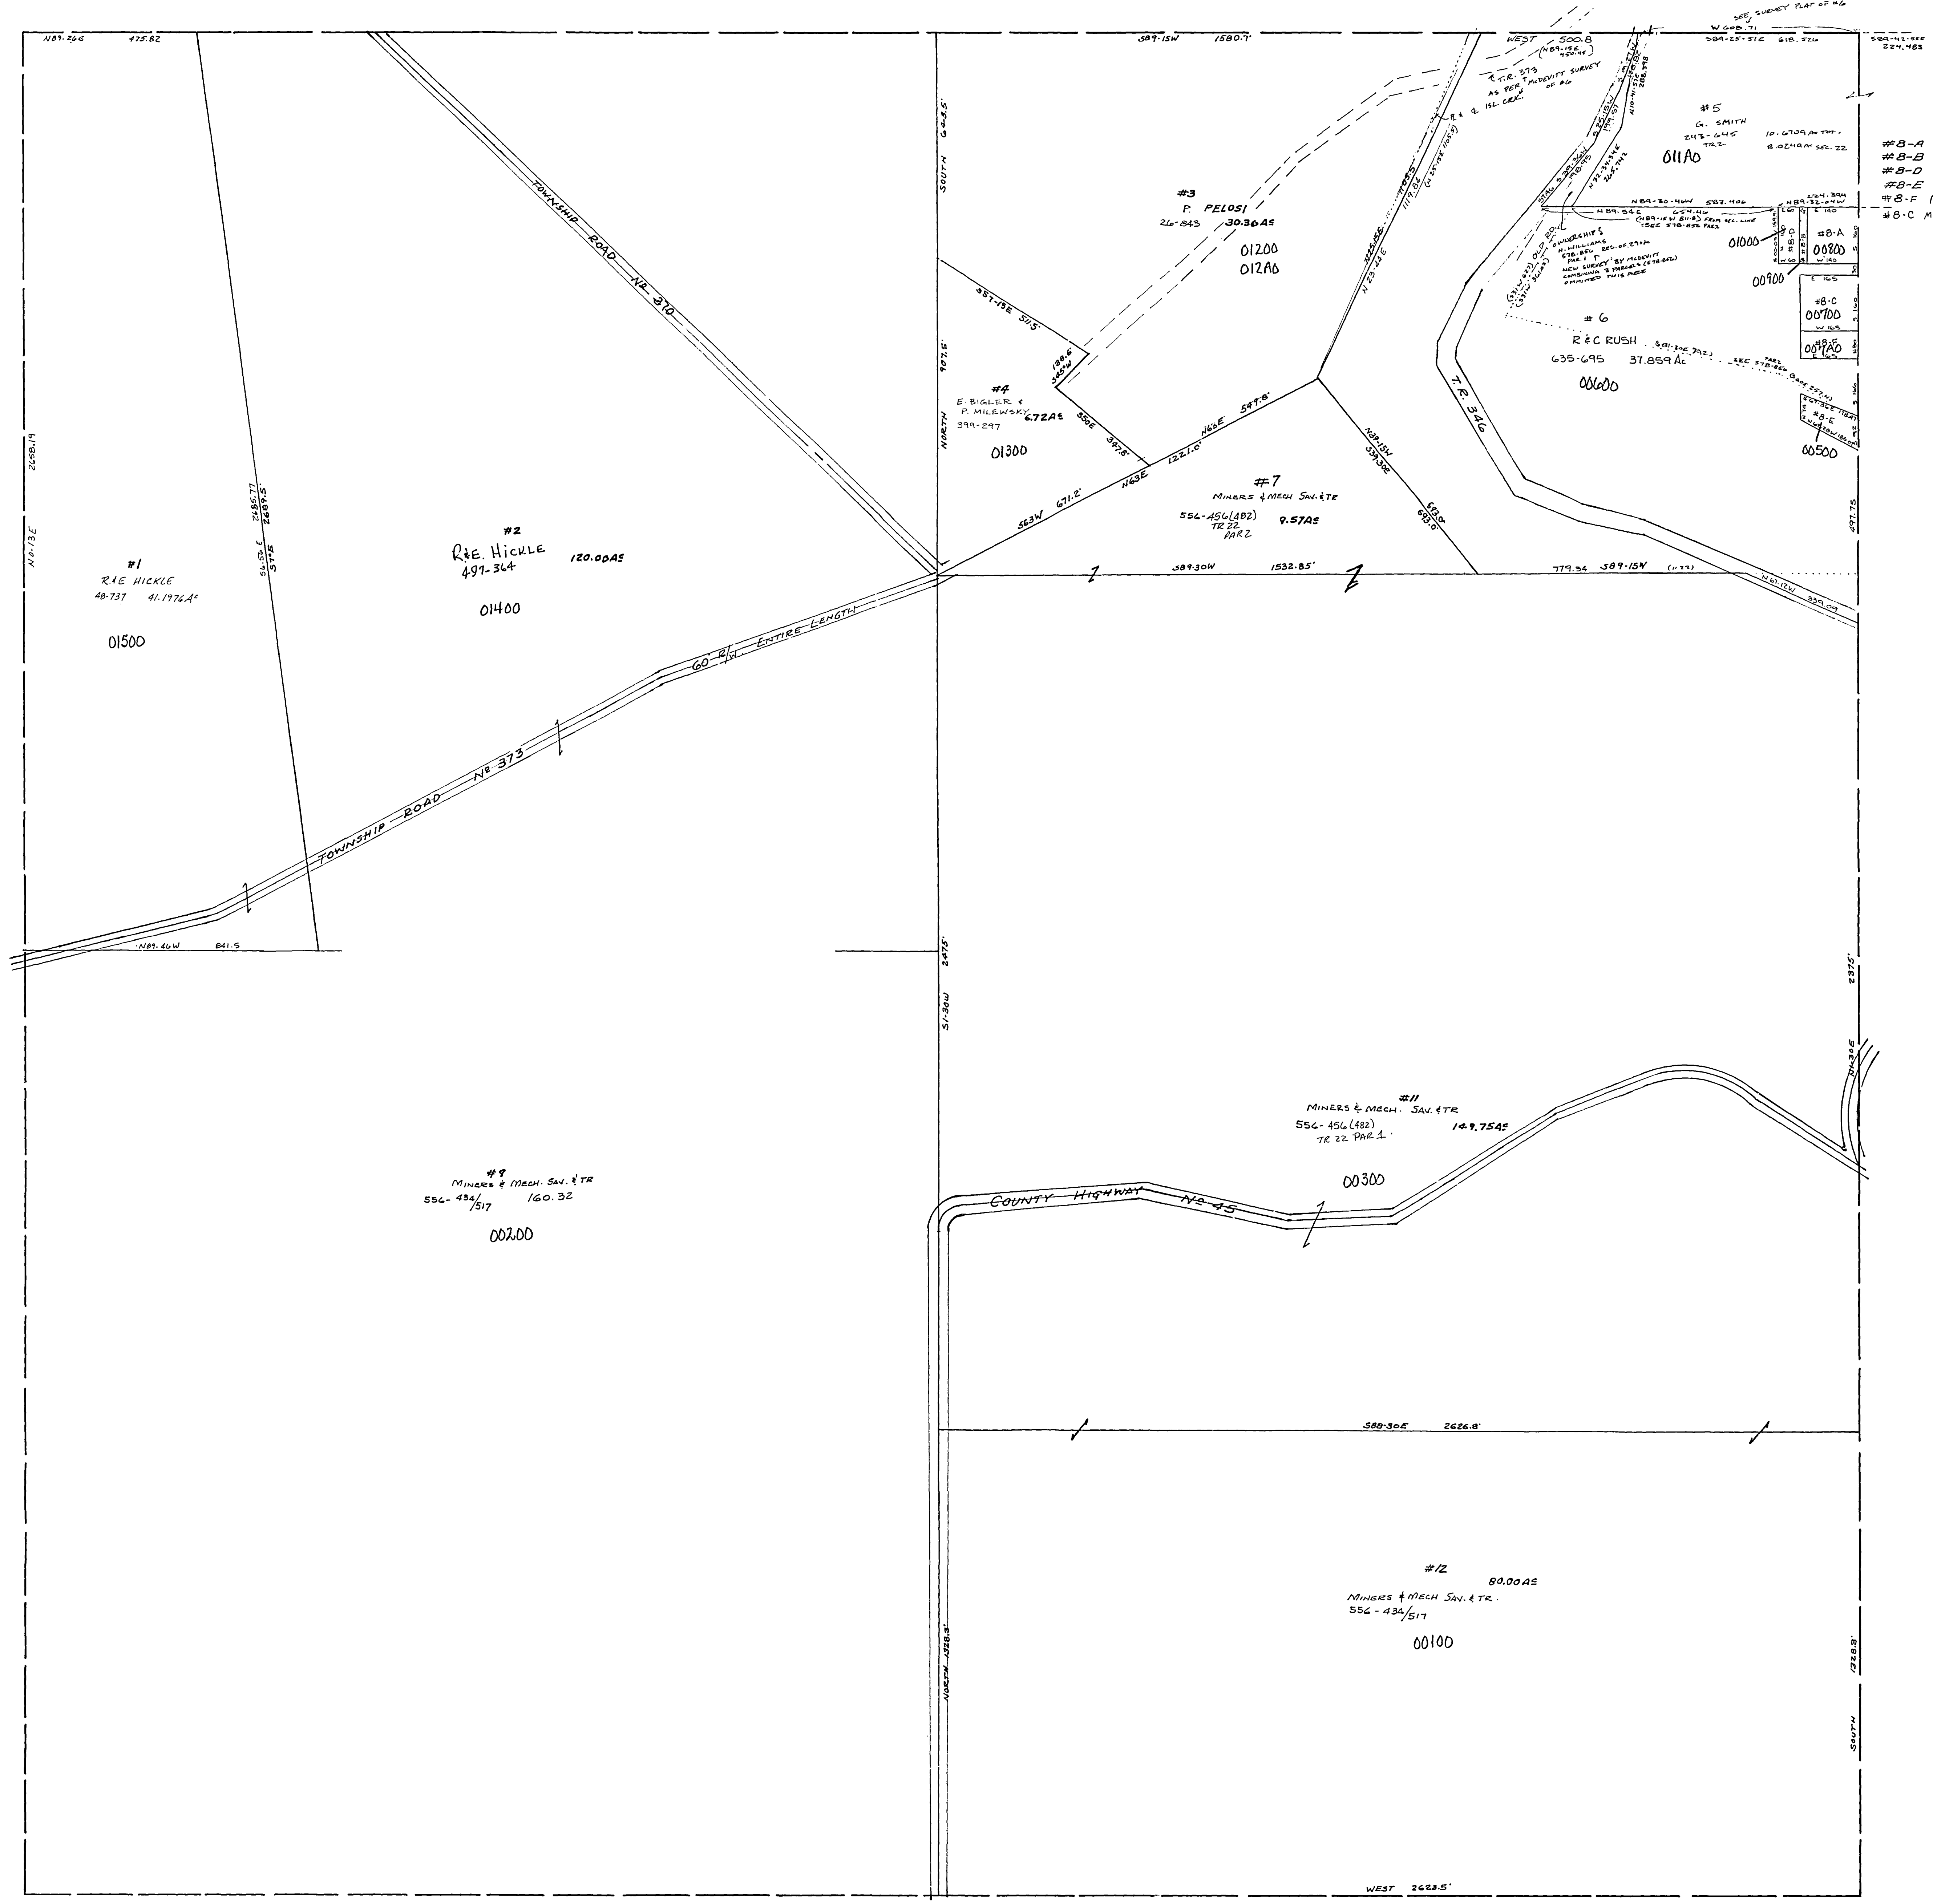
N89·24E 475.82

S89·15W 1580.7'

WEST 500.8
(N89·15E 450.9E)

SEE SURVEY PLAT OF #6
W 608.71

S89·25·51E 618.526

S89·42·55E 224.483

T.R. 373
AS PER McDEVITT SURVEY OF #6

R & ISL. CRK.

#5
G. SMITH
243-645
TR2
10.6709 Ac TOT.
8.0249 Ac SEC. 22
011A0

#8-A
#8-B
#8-D
#8-E
#8-F
#8-C M

SOUTH 603.5'

#3
P. PELOSI
26-843 30.36A±
01200
012A0

N 23·44 E

N89·30·46W 582.406
N89·54E
N89·32·04W

OWNERSHIPS
H. WILLIAMS
NEW SURVEY BY McDEVITT
COMBINING 3 PARCELS
OMMITTED THIS AREA

01000
#8·A
00800
00900
#8·C
00700
#8·F
007A0
00500

S57·45E 511.5'

#6
R & C RUSH
635-695 37.859 Ac
00600

T.R. 346

NORTH 907.5'

#4
E. BIGLER &
P. MILEWSKY
399-297
6.72A±
01300

N63E 547.8'
1221.0'
N63E
S63W 671.2'

N39·15W
S39·30E
693.0'

#7
MINERS & MECH SAV. & TR
556-456(482)
TR 22
PAR 2
9.57A±

2658.19
N0·13E

#1
R&E HICKLE
48-737 41.1976Ac
01500

2685.77
S6·52E
S7·E
2689.5'

#2
R&E. HICKLE
497-364
120.00A±
01400

TOWNSHIP ROAD No 310

S89·30W 1532.85'

779.34 S89·15W

N61·12W 359.09

497.75

60' R/W ENTIRE LENGTH

TOWNSHIP ROAD No 373

N89·46W 841.5

2475'
S1·30W

2375'

#11
MINERS & MECH. SAV. & TR
556-456(482)
TR 22 PAR 1
149.75A±
00300

COUNTY HIGHWAY No 45

#9
MINERS & MECH. SAV. & TR
556-434/517
160.32
00200

S88·30E 2626.8'

#12
80.00A±
MINERS & MECH SAV. & TR.
556-434/517
00100

NORTH 1328.3'

1328.3'
SOUTH

WEST 2623.5'